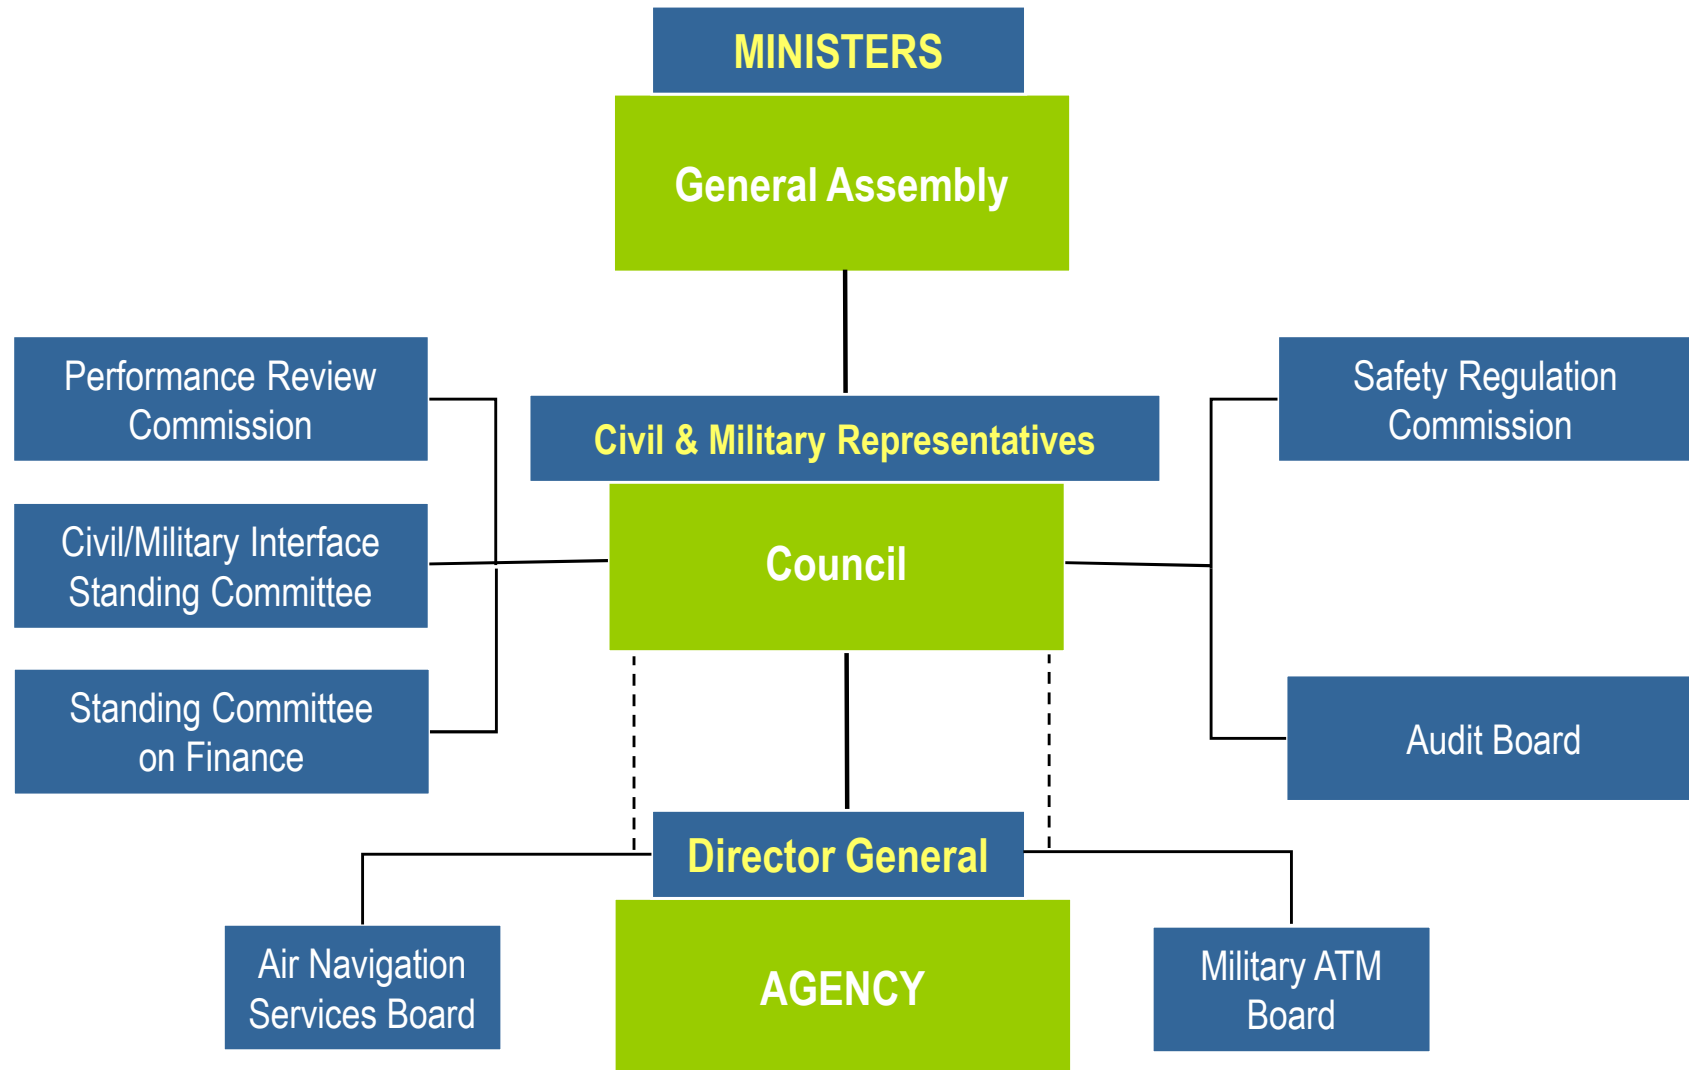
MINISTERS

General Assembly

Performance Review Commission

Civil/Military Interface Standing Committee

Standing Committee on Finance

Civil & Military Representatives

Council

Safety Regulation Commission

Audit Board

Director General

AGENCY

Air Navigation Services Board

Military ATM Board